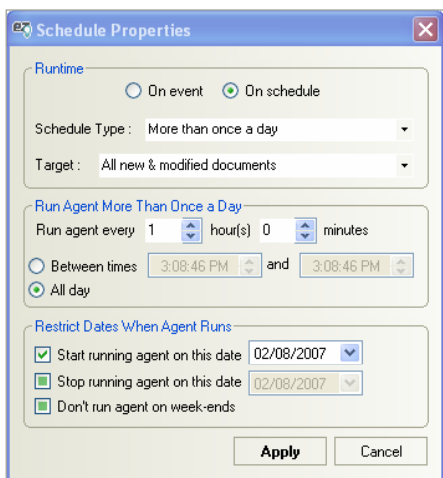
Schedule Properties

Runtime

On event
On schedule

Schedule Type : More than once a day

Target : All new & modified documents

Run Agent More Than Once a Day

Run agent every 1 hour(s) 0 minutes

Between times 3:08:46 PM and 3:08:46 PM

All day

Restrict Dates When Agent Runs

Start running agent on this date 02/08/2007

Stop running agent on this date 02/08/2007

Don't run agent on week-ends

Apply Cancel